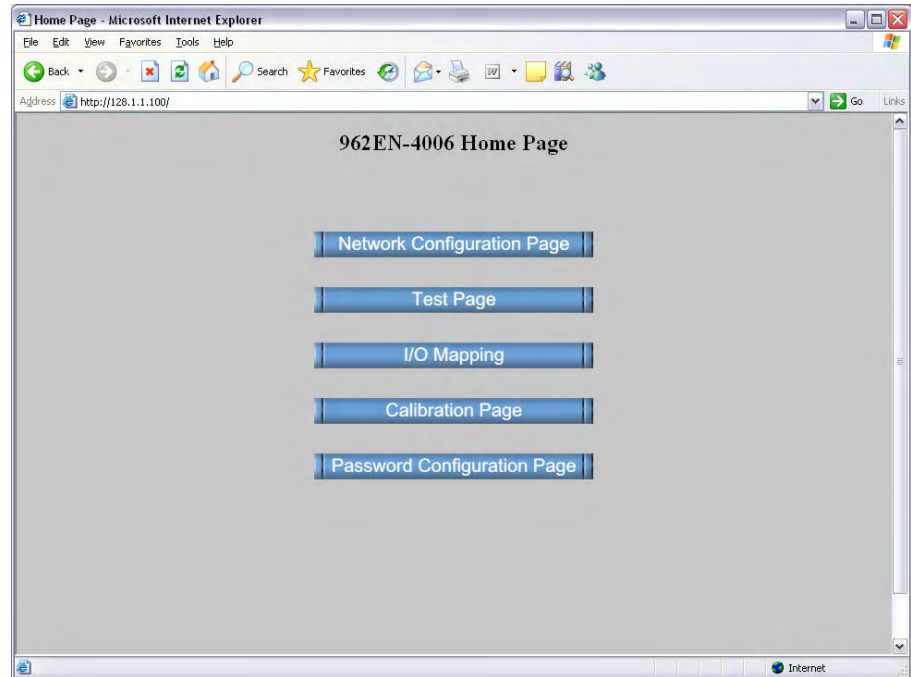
Home Page - Microsoft Internet Explorer

File Edit View Favorites Tools Help

Back Search Favorites

Address http://128.1.1.100/ Go Links

962EN-4006 Home Page

Network Configuration Page

Test Page

I/O Mapping

Calibration Page

Password Configuration Page

Internet